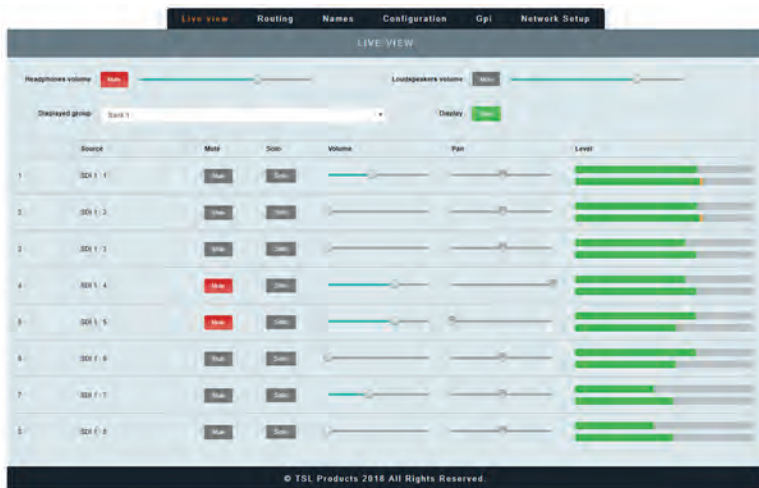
Live view Routing Names Configuration Gpi Network Setup

LIVE VIEW

Headphones volume Mute

Loudspeakers volume Mute

Displayed group Bank 1

Display On

| | Source | Mute | Solo | Volume | Pan | Level |
|---|---|---|---|---|---|---|
| 1 | SDI 1 : 1 | Mute | Solo | | | |
| 2 | SDI 1 : 2 | Mute | Solo | | | |
| 3 | SDI 1 : 3 | Mute | Solo | | | |
| 4 | SDI 1 : 4 | Mute | Solo | | | |
| 5 | SDI 1 : 5 | Mute | Solo | | | |
| 6 | SDI 1 : 6 | Mute | Solo | | | |
| 7 | SDI 1 : 7 | Mute | Solo | | | |
| 8 | SDI 1 : 8 | Mute | Solo | | | |

© TSL Products 2018 All Rights Reserved.